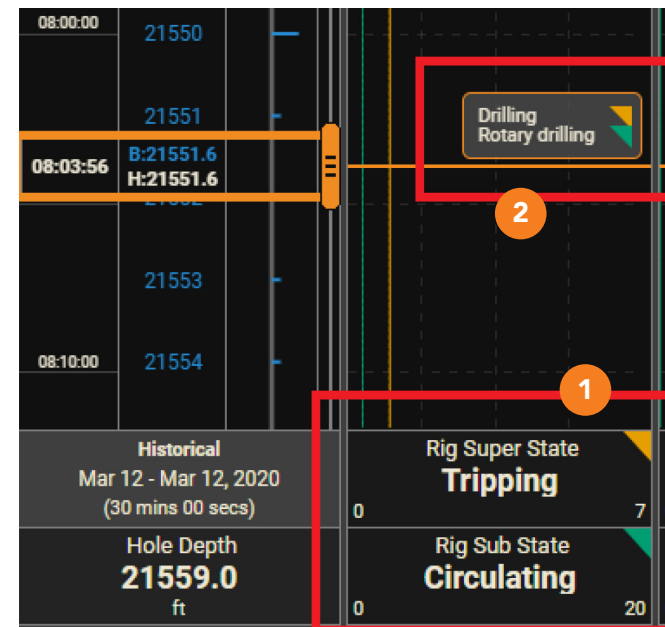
08:00:00
21550
21551
08:03:56
B:21551.6
H:21551.6
21553
08:10:00
21554
Drilling
Rotary drilling
2
1
Historical
Mar 12 - Mar 12, 2020
(30 mins 00 secs)
Rig Super State
Tripping
0
7
Hole Depth
21559.0
ft
Rig Sub State
Circulating
0
20